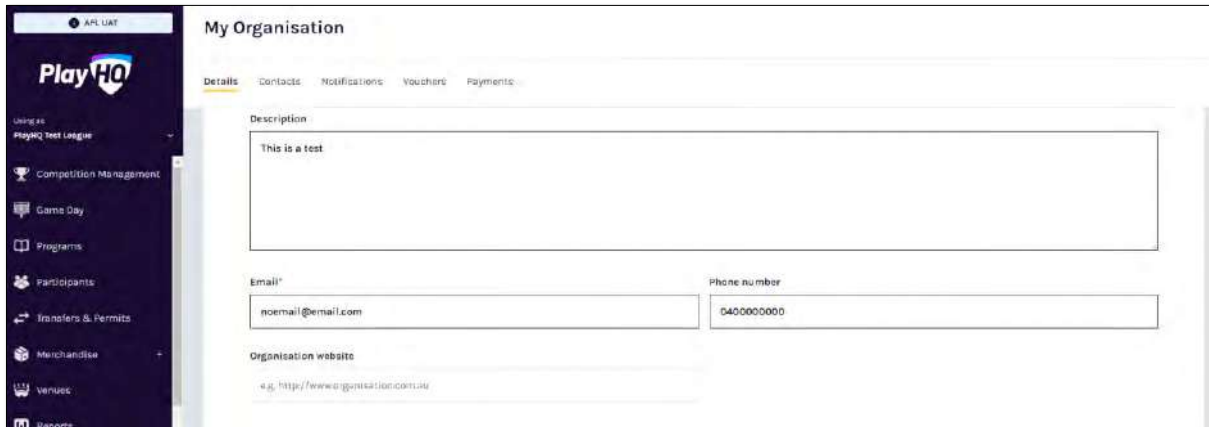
AFL UAT

Play HQ

Using as
PlayHQ Test League

Competition Management

Game Day

Programs

Participants

Transfers & Permits

Merchandise

Venues

Reports

My Organisation

Details Contacts Notifications Vouchers Payments

Description

This is a test

Email*

noemail@email.com

Phone number

0400000000

Organisation website

e.g. http://www.organisation.com.au